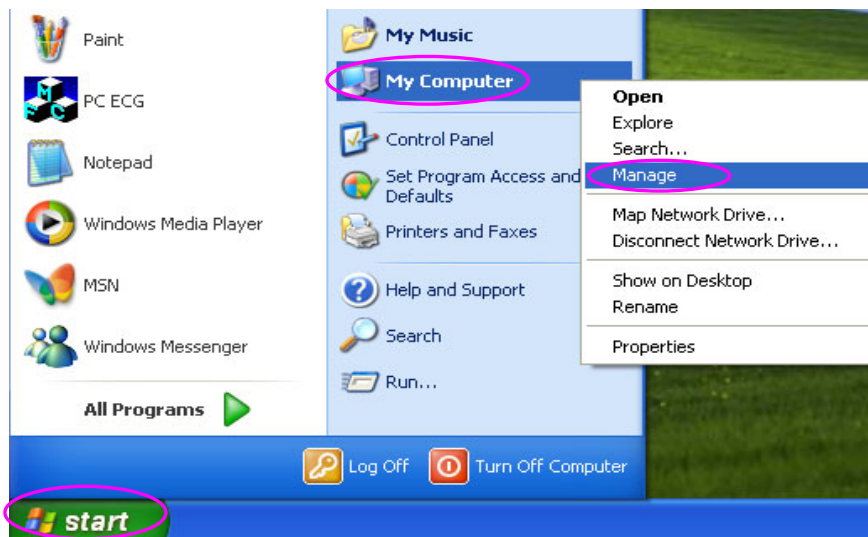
Paint
PC ECG
Notepad
Windows Media Player
MSN
Windows Messenger
All Programs

My Music
My Computer
Control Panel
Set Program Access and Defaults
Printers and Faxes
Help and Support
Search
Run...

Open
Explore
Search...
Manage
Map Network Drive...
Disconnect Network Drive...
Show on Desktop
Rename
Properties

Log Off
Turn Off Computer
start